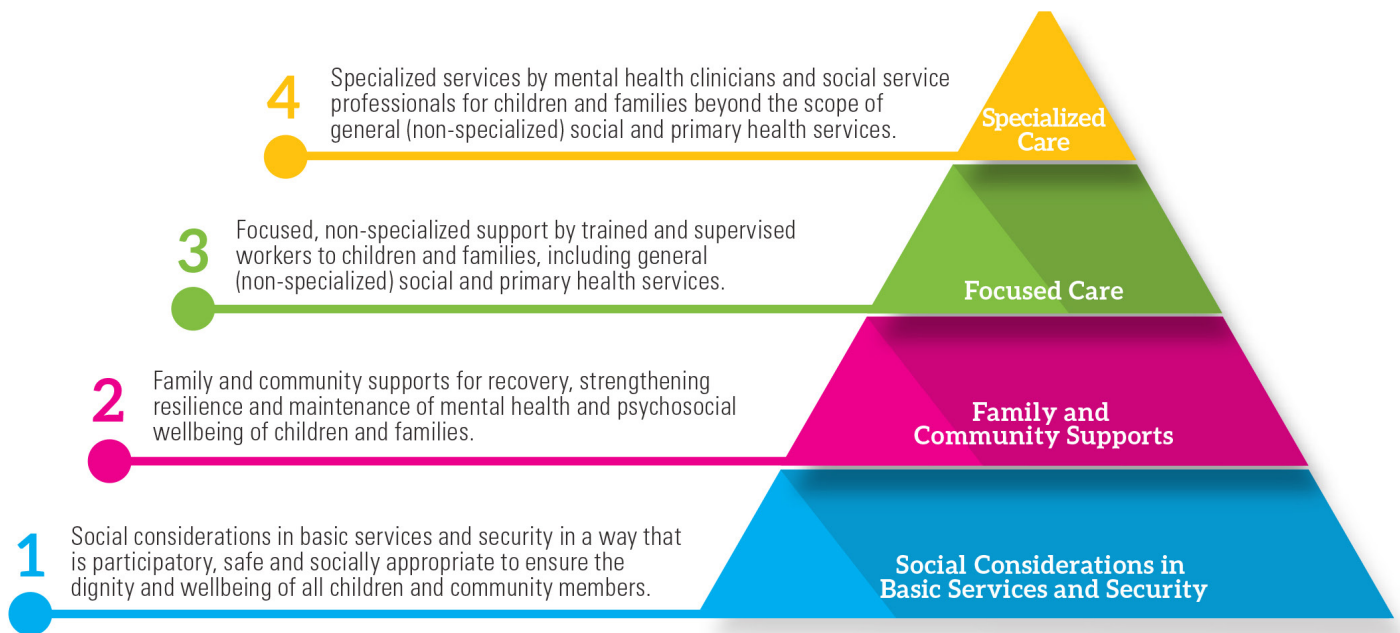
4 Specialized services by mental health clinicians and social service professionals for children and families beyond the scope of general (non-specialized) social and primary health services.

Specialized Care

3 Focused, non-specialized support by trained and supervised workers to children and families, including general (non-specialized) social and primary health services.

Focused Care

2 Family and community supports for recovery, strengthening resilience and maintenance of mental health and psychosocial wellbeing of children and families.

Family and Community Supports

1 Social considerations in basic services and security in a way that is participatory, safe and socially appropriate to ensure the dignity and wellbeing of all children and community members.

Social Considerations in Basic Services and Security